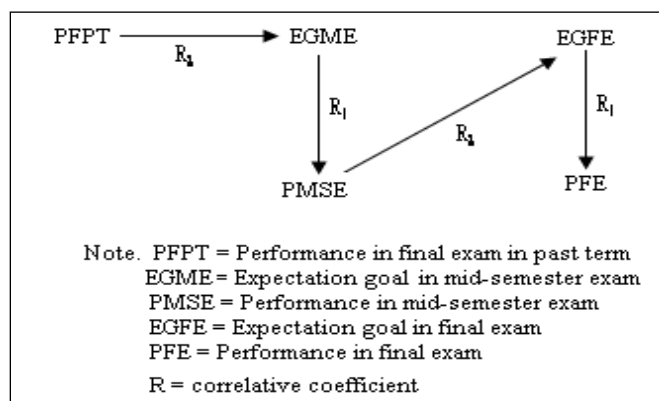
PFPT $\xrightarrow{R_2}$ EGME

EGME $\xrightarrow{R_1}$ PMSE

PMSE $\xrightarrow{R_2}$ EGFE

EGFE $\xrightarrow{R_1}$ PFE

Note. PFPT = Performance in final exam in past term
EGME = Expectation goal in mid-semester exam
PMSE = Performance in mid-semester exam
EGFE = Expectation goal in final exam
PFE = Performance in final exam
R = correlative coefficient